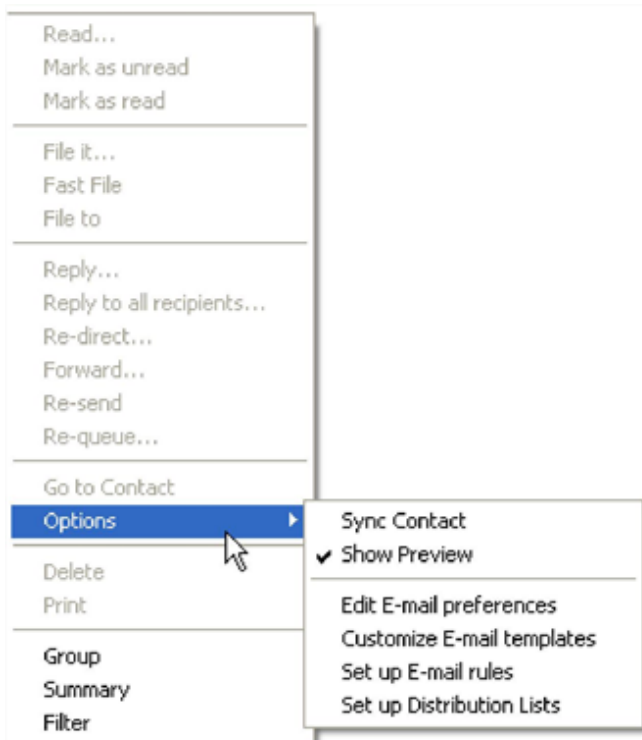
Read...
Mark as unread
Mark as read

File it...
Fast File
File to

Reply...
Reply to all recipients...
Re-direct...
Forward...
Re-send
Re-queue...

Go to Contact
Options

Delete
Print

Group
Summary
Filter

Sync Contact
✔ Show Preview

Edit E-mail preferences
Customize E-mail templates
Set up E-mail rules
Set up Distribution Lists